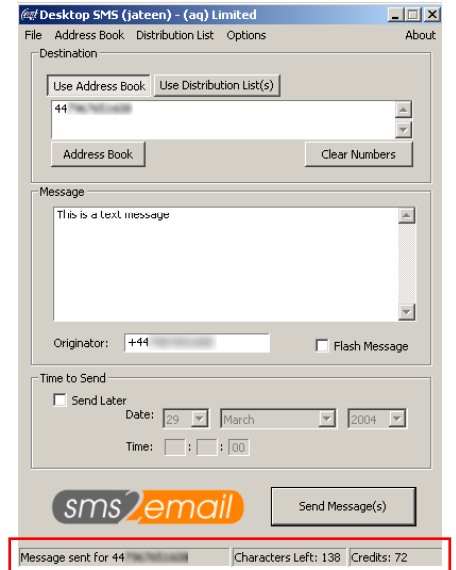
Desktop SMS (jateen) - (aq) Limited

File Address Book Distribution List Options About

Destination

Use Address Book Use Distribution List(s)

44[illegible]

Address Book Clear Numbers

Message

This is a text message

Originator: +44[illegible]

Flash Message

Time to Send

Send Later

Date: 29 March 2004

Time: : : 00

sms2email

Send Message(s)

Message sent for 44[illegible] Characters Left: 138 Credits: 72